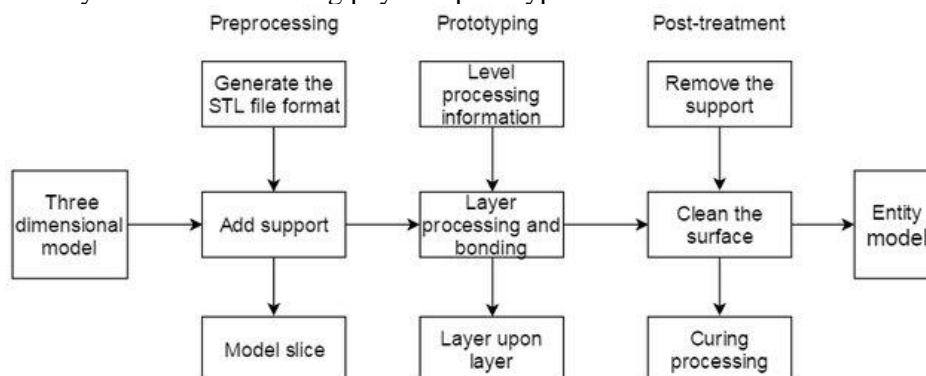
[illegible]

Preprocessing

Prototyping

Post-treatment

Generate the STL file format

Level processing information

Remove the support

Three dimensional model

Add support

Layer processing and bonding

Clean the surface

Entity model

Model slice

Layer upon layer

Curing processing